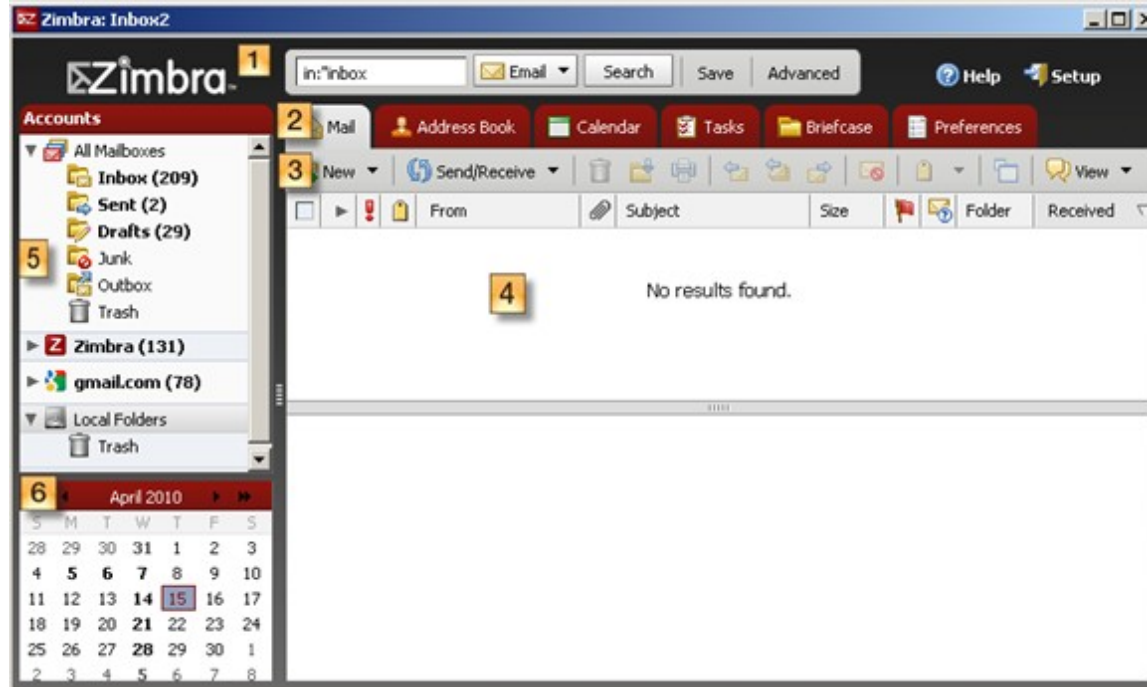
Zimbra: Inbox2

Zimbra 1

in:"inbox Email Search Save Advanced Help Setup

Accounts

2 Mail Address Book Calendar Tasks Briefcase Preferences

3 New Send/Receive View

All Mailboxes
Inbox (209)
Sent (2)
Drafts (29)
5 Junk
Outbox
Trash
Zimbra (131)
gmail.com (78)
Local Folders
Trash

| | | | | From | | Subject | Size | | | Folder | Received |
|---|---|---|---|---|---|---|---|---|---|---|---|

4

No results found.

6 April 2010

| S | M | T | W | T | F | S |
|---|---|---|---|---|---|---|
| 28 | 29 | 30 | 31 | 1 | 2 | 3 |
| 4 | 5 | 6 | 7 | 8 | 9 | 10 |
| 11 | 12 | 13 | 14 | 15 | 16 | 17 |
| 18 | 19 | 20 | 21 | 22 | 23 | 24 |
| 25 | 26 | 27 | 28 | 29 | 30 | 1 |
| 2 | 3 | 4 | 5 | 6 | 7 | 8 |